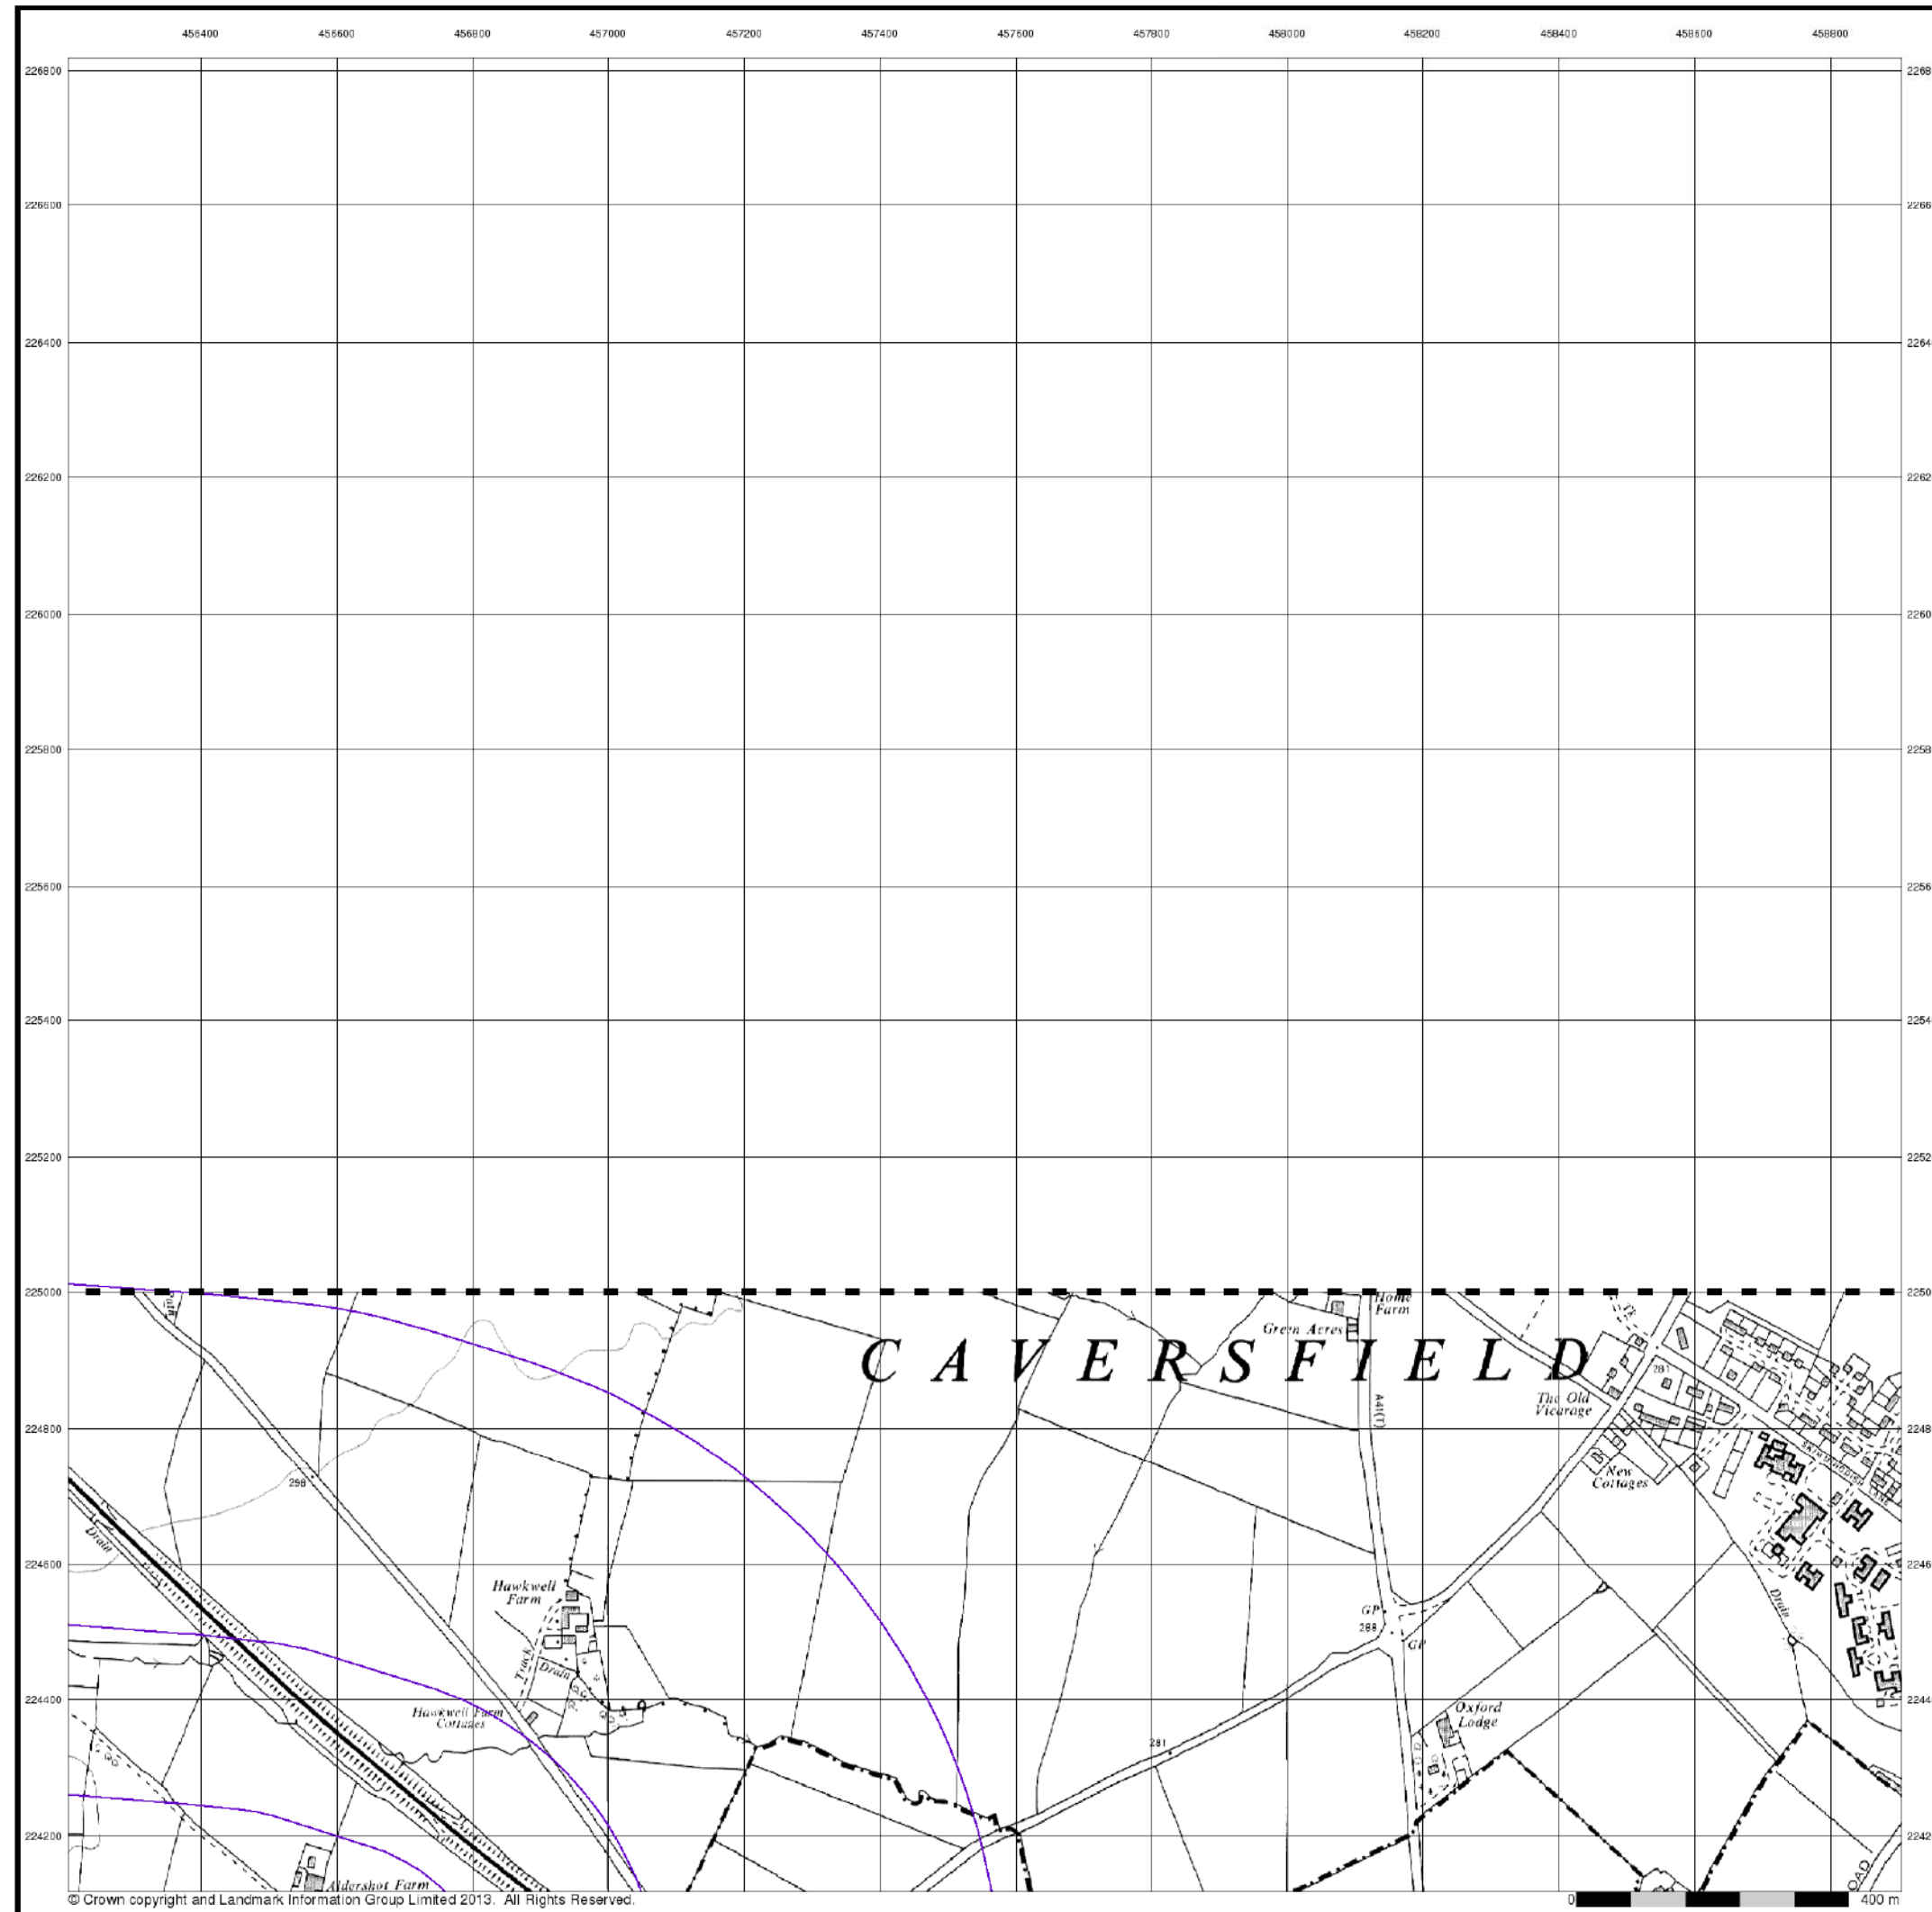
456400 456600 456800 457000 457200 457400 457600 457800 458000 458200 458400 458600 458800

226800 226600 226400 226200 226000 225800 225600 225400 225200 225000 224800 224600 224400 224200

2268 2266 2264 2262 2260 2258 2256 2254 2252 2250 2248 2246 2244 2242

C A V E R S F I E L D

Home Farm

Green Acres

A41(T)

281

The Old Vicarage

New Cottages

Drain

298

Hawkwell Farm

Track

Drain

Hawkwell Farm Cottages

GP 288

GP

Oxford Lodge

281

Aldershot Farm

Drain

© Crown copyright and Landmark Information Group Limited 2013. All Rights Reserved.

0 400 m